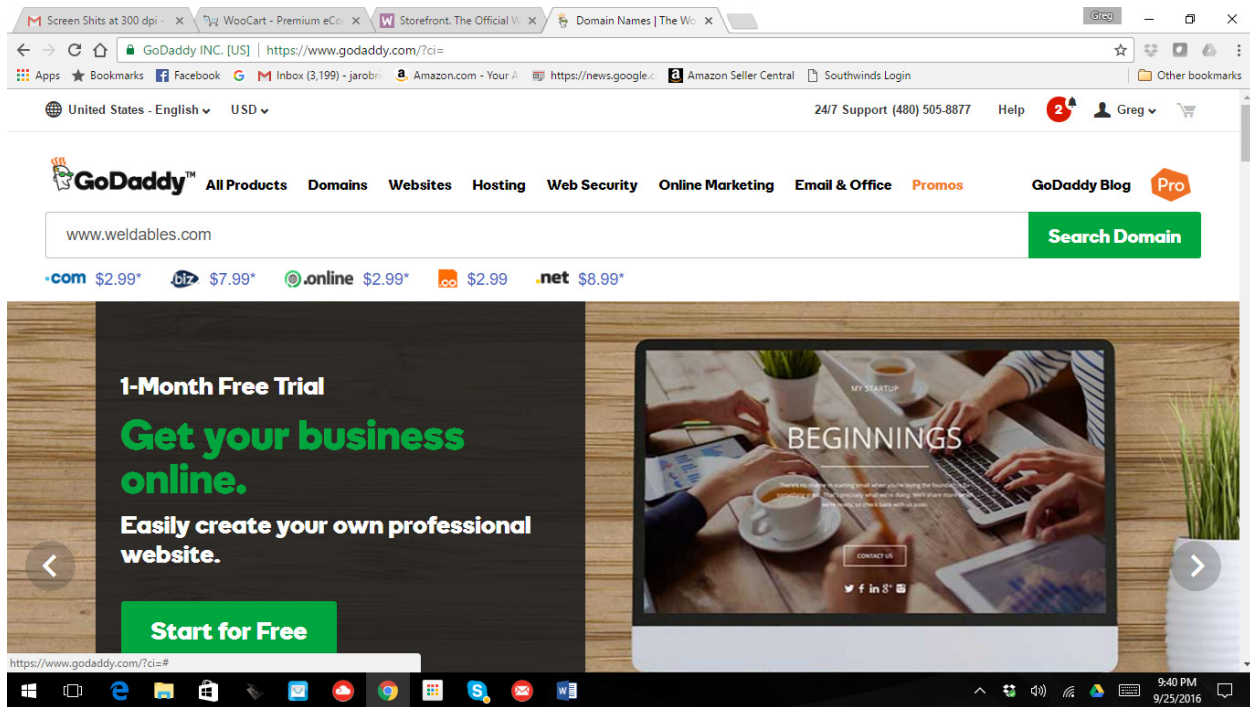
Screen Shits at 300 dpi · ×
WooCart - Premium eCo ×
Storefront. The Official W ×
Domain Names | The Wo ×
Greg

GoDaddy INC. [US] | https://www.godaddy.com/?ci=

Apps Bookmarks Facebook G Inbox (3,199) - jarobri Amazon.com - Your A https://news.google.c Amazon Seller Central Southwinds Login Other bookmarks

United States - English USD
24/7 Support (480) 505-8877 Help 2 Greg

GoDaddy™ All Products Domains Websites Hosting Web Security Online Marketing Email & Office Promos GoDaddy Blog Pro

www.weldables.com
Search Domain

.com $2.99* .biz $7.99* .online $2.99* .co $2.99 .net $8.99*

1-Month Free Trial
Get your business online.
Easily create your own professional website.
Start for Free

MY STARTUP
BEGINNINGS
CONTACT US

https://www.godaddy.com/?ci=#

9:40 PM
9/25/2016